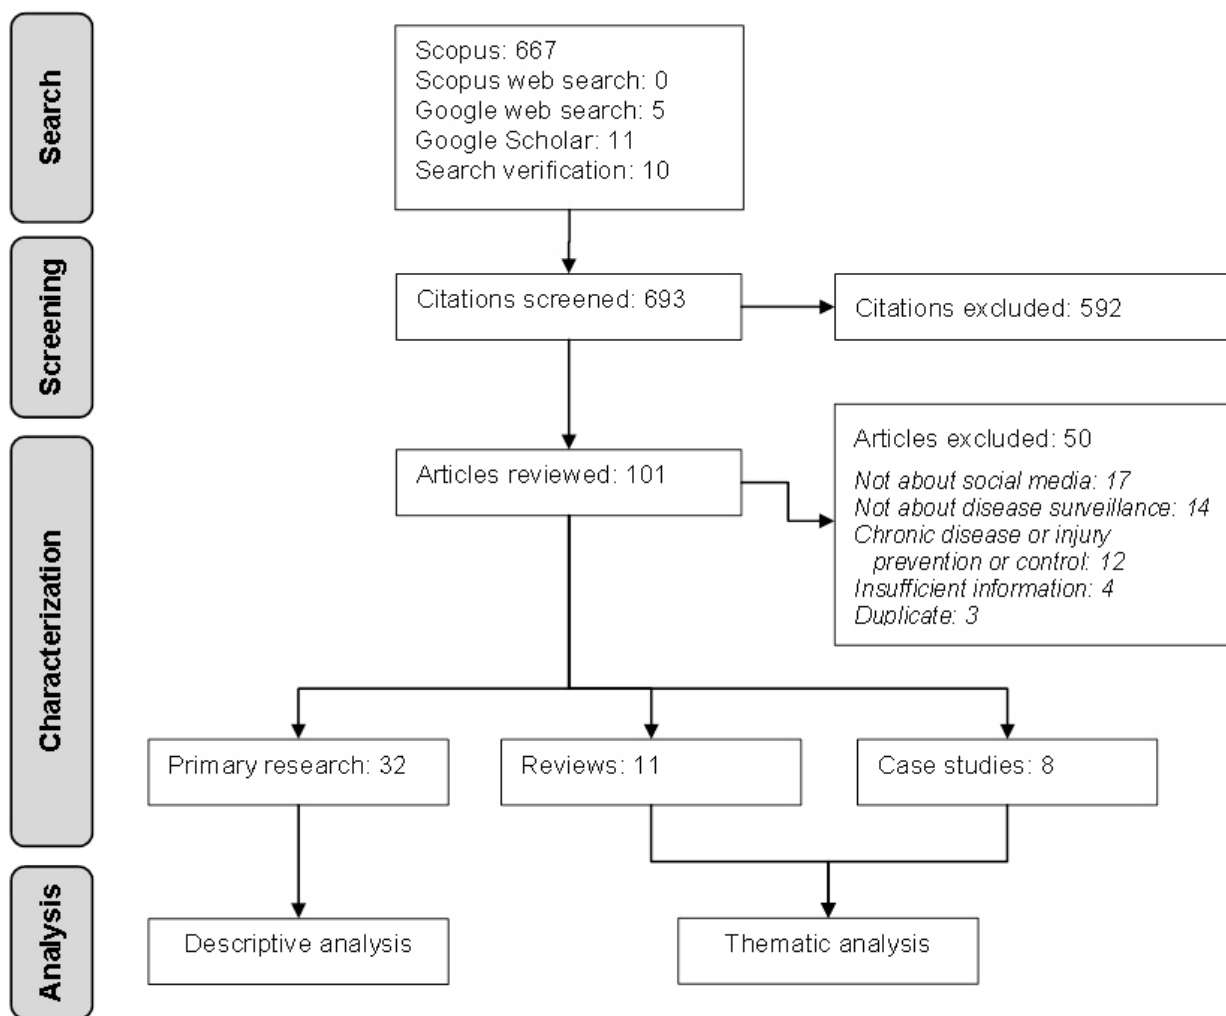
Search

Scopus: 667
Scopus web search: 0
Google web search: 5
Google Scholar: 11
Search verification: 10

Screening

Citations screened: 693

Citations excluded: 592

Characterization

Articles reviewed: 101

Articles excluded: 50
Not about social media: 17
Not about disease surveillance: 14
Chronic disease or injury prevention or control: 12
Insufficient information: 4
Duplicate: 3

Primary research: 32

Reviews: 11

Case studies: 8

Analysis

Descriptive analysis

Thematic analysis